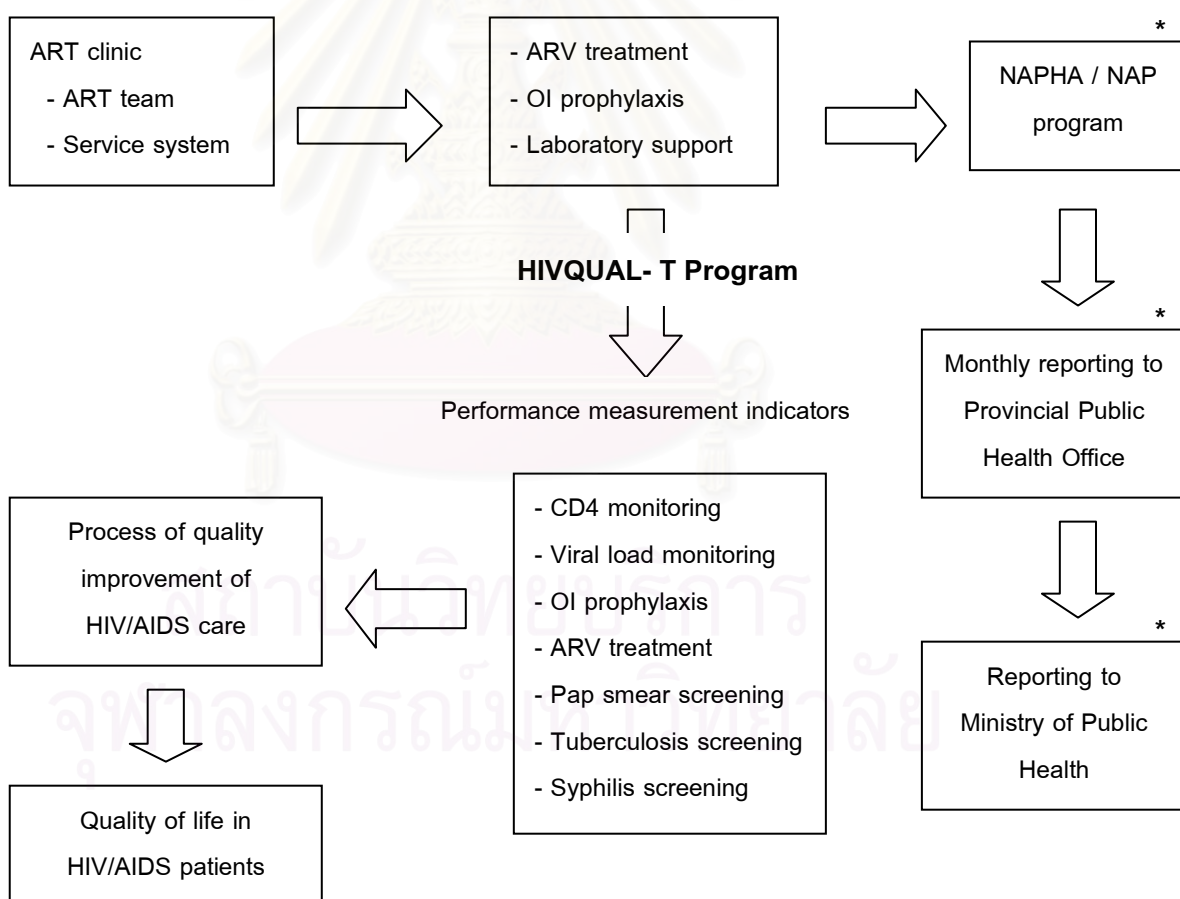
ART clinic
- ART team
- Service system

- ARV treatment
- OI prophylaxis
- Laboratory support

*
NAPHA / NAP program

HIVQUAL- T Program

Performance measurement indicators

*
Monthly reporting to Provincial Public Health Office

- CD4 monitoring
- Viral load monitoring
- OI prophylaxis
- ARV treatment
- Pap smear screening
- Tuberculosis screening
- Syphilis screening

Process of quality improvement of HIV/AIDS care

*
Reporting to Ministry of Public Health

Quality of life in HIV/AIDS patients

สถาบันวิทยบริการ
จุฬาลงกรณ์มหาวิทยาลัย